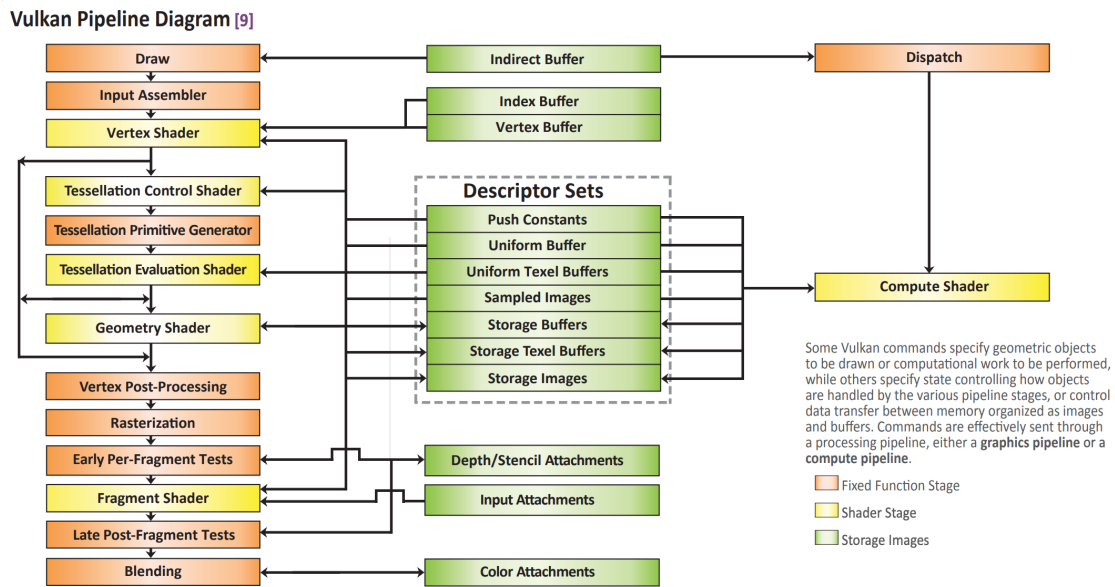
Vulkan Pipeline Diagram [9]

Draw
Input Assembler
Vertex Shader
Tessellation Control Shader
Tessellation Primitive Generator
Tessellation Evaluation Shader
Geometry Shader
Vertex Post-Processing
Rasterization
Early Per-Fragment Tests
Fragment Shader
Late Post-Fragment Tests
Blending

Indirect Buffer
Index Buffer
Vertex Buffer

Descriptor Sets
Push Constants
Uniform Buffer
Uniform Texel Buffers
Sampled Images
Storage Buffers
Storage Texel Buffers
Storage Images

Depth/Stencil Attachments
Input Attachments
Color Attachments

Dispatch
Compute Shader

Some Vulkan commands specify geometric objects to be drawn or computational work to be performed, while others specify state controlling how objects are handled by the various pipeline stages, or control data transfer between memory organized as images and buffers. Commands are effectively sent through a processing pipeline, either a **graphics pipeline** or a **compute pipeline**.

Fixed Function Stage
Shader Stage
Storage Images